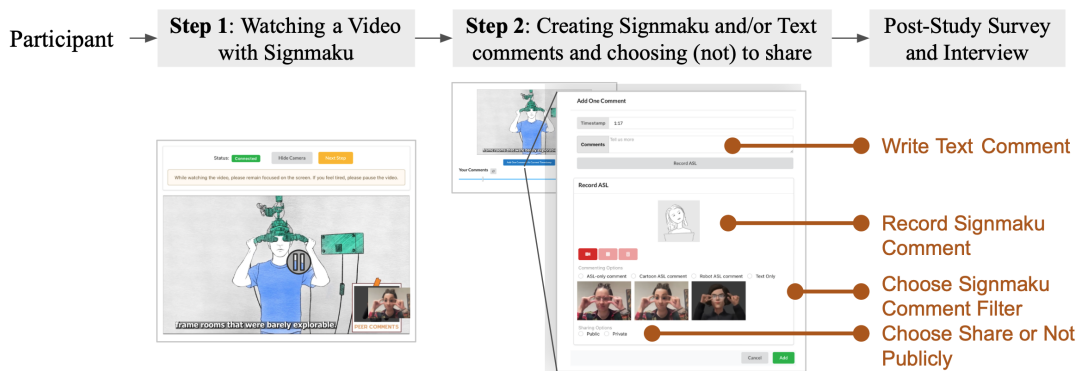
Participant

**Step 1**: Watching a Video with Signmaku

**Step 2**: Creating Signmaku and/or Text comments and choosing (not) to share

Post-Study Survey and Interview

Status: Connected Hide Camera Next Step

While watching the video, please remain focused on the screen. If you feel tired, please pause the video.

frame rooms that were barely explorable.

PEER COMMENTS

Your Comments

Add One Comment

Timestamp 1:37

Comments Tell us more

Record ASL

Record ASL

Commenting Options

ASL-only comment Cartoon ASL comment Robot ASL comment Text Only

Sharing Options

Public Private

Cancel Add

Write Text Comment

Record Signmaku Comment

Choose Signmaku Comment Filter

Choose Share or Not Publicly